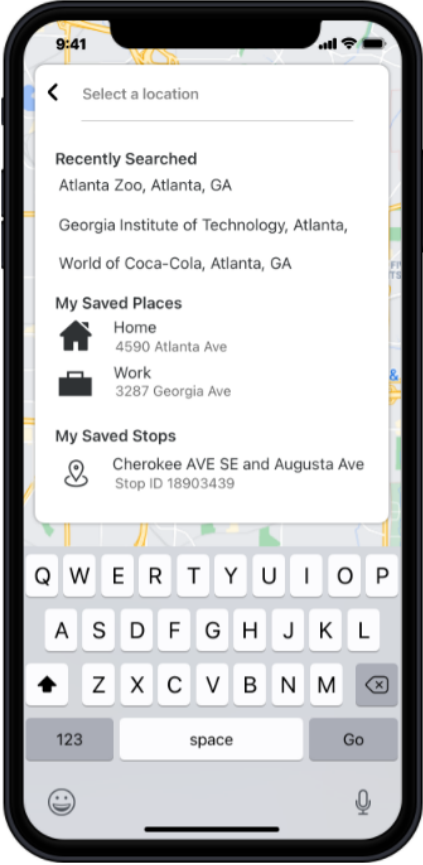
9:41

Select a location

Recently Searched
Atlanta Zoo, Atlanta, GA

Georgia Institute of Technology, Atlanta,

World of Coca-Cola, Atlanta, GA

My Saved Places
Home
4590 Atlanta Ave
Work
3287 Georgia Ave

My Saved Stops
Cherokee AVE SE and Augusta Ave
Stop ID 18903439

Q W E R T Y U I O P
A S D F G H J K L
Z X C V B N M
123 space Go